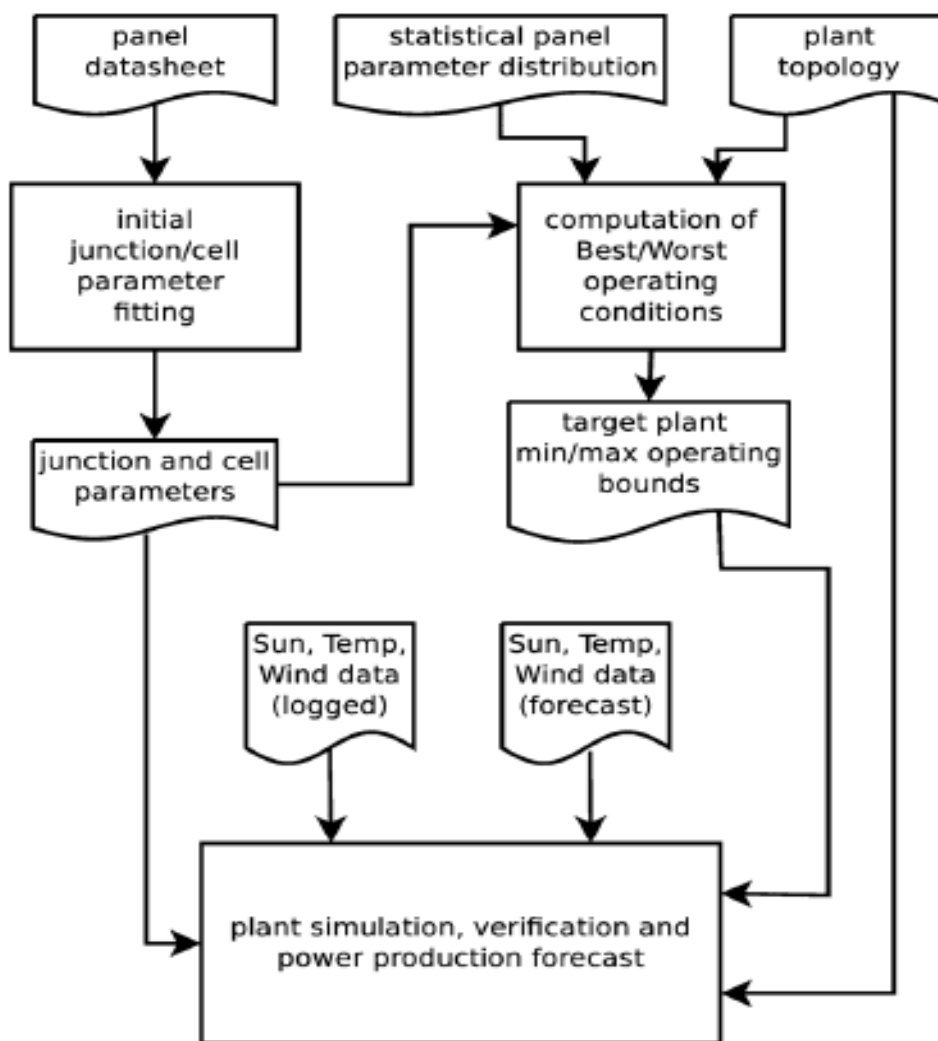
panel datasheet

statistical panel parameter distribution

plant topology

initial junction/cell parameter fitting

computation of Best/Worst operating conditions

junction and cell parameters

target plant min/max operating bounds

Sun, Temp, Wind data (logged)

Sun, Temp, Wind data (forecast)

plant simulation, verification and power production forecast